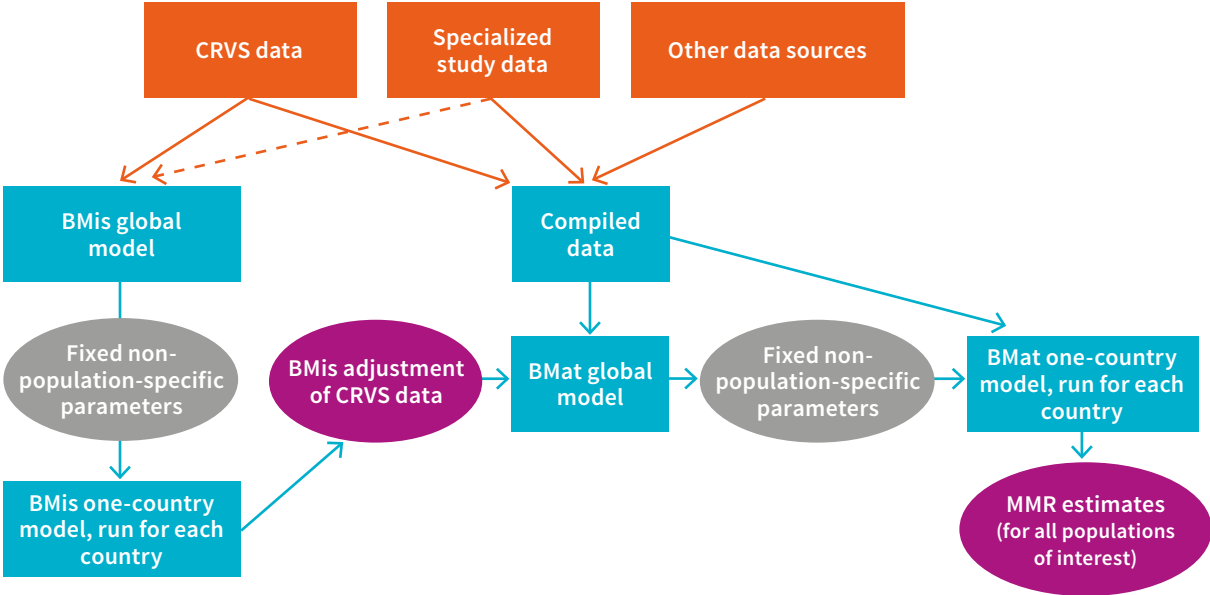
CRVS data

Specialized study data

Other data sources

BMis global model

Compiled data

Fixed non-population-specific parameters

BMis adjustment of CRVS data

BMat global model

Fixed non-population-specific parameters

BMat one-country model, run for each country

BMis one-country model, run for each country

MMR estimates (for all populations of interest)